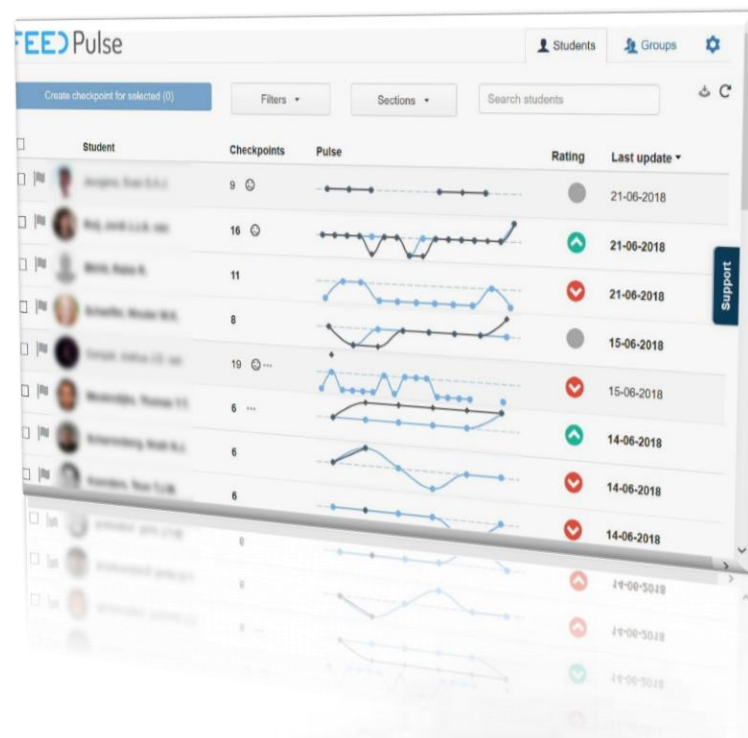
FEED Pulse

Students
Groups

Create checkpoint for selected (0)
Filters
Sections
Search students

Student
Checkpoints
Pulse
Rating
Last update

| Student | Checkpoints | Pulse | Rating | Last update |
|---|---|---|---|---|
| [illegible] | 9 | | | 21-06-2018 |
| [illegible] | 16 | | | 21-06-2018 |
| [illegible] | 11 | | | 21-06-2018 |
| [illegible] | 8 | | | 15-06-2018 |
| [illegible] | 19 | | | 15-06-2018 |
| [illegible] | 6 | | | 14-06-2018 |
| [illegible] | 6 | | | 14-06-2018 |
| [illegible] | 6 | | | 14-06-2018 |

Support